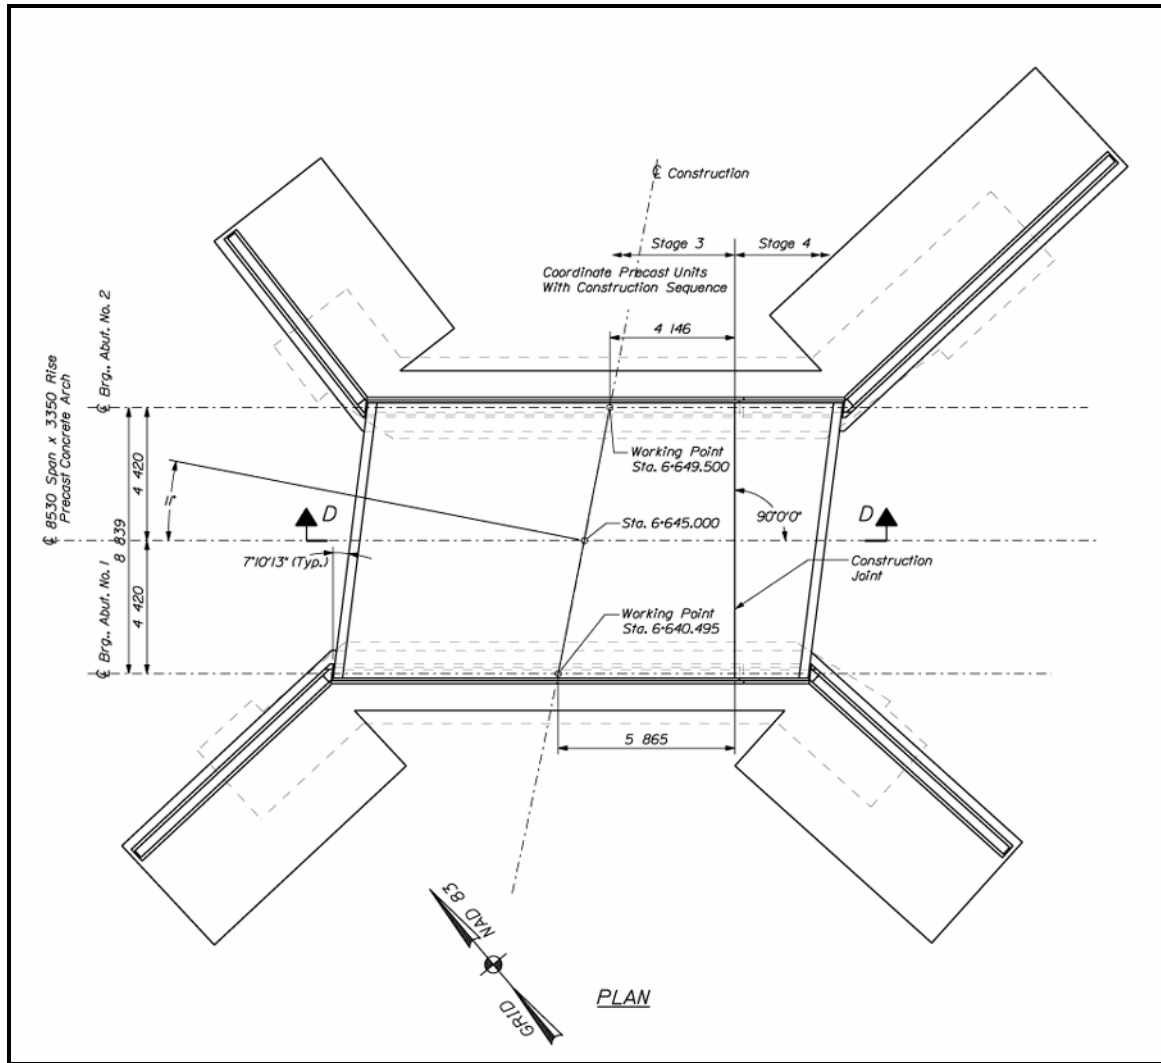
℄ Construction

Stage 3

Stage 4

Coordinate Precast Units With Construction Sequence

4 146

℄ 8530 Span x 3350 Rise Precast Concrete Arch

℄ Brg.. Abut. No. 2

4 420

11°

Working Point Sta. 6+649.500

90°0'0"

D

D

Sta. 6+645.000

8 839

7°10'13" (Typ.)

Construction Joint

4 420

Working Point Sta. 6+640.495

℄ Brg.. Abut. No. 1

5 865

NAD 83

GRID

PLAN